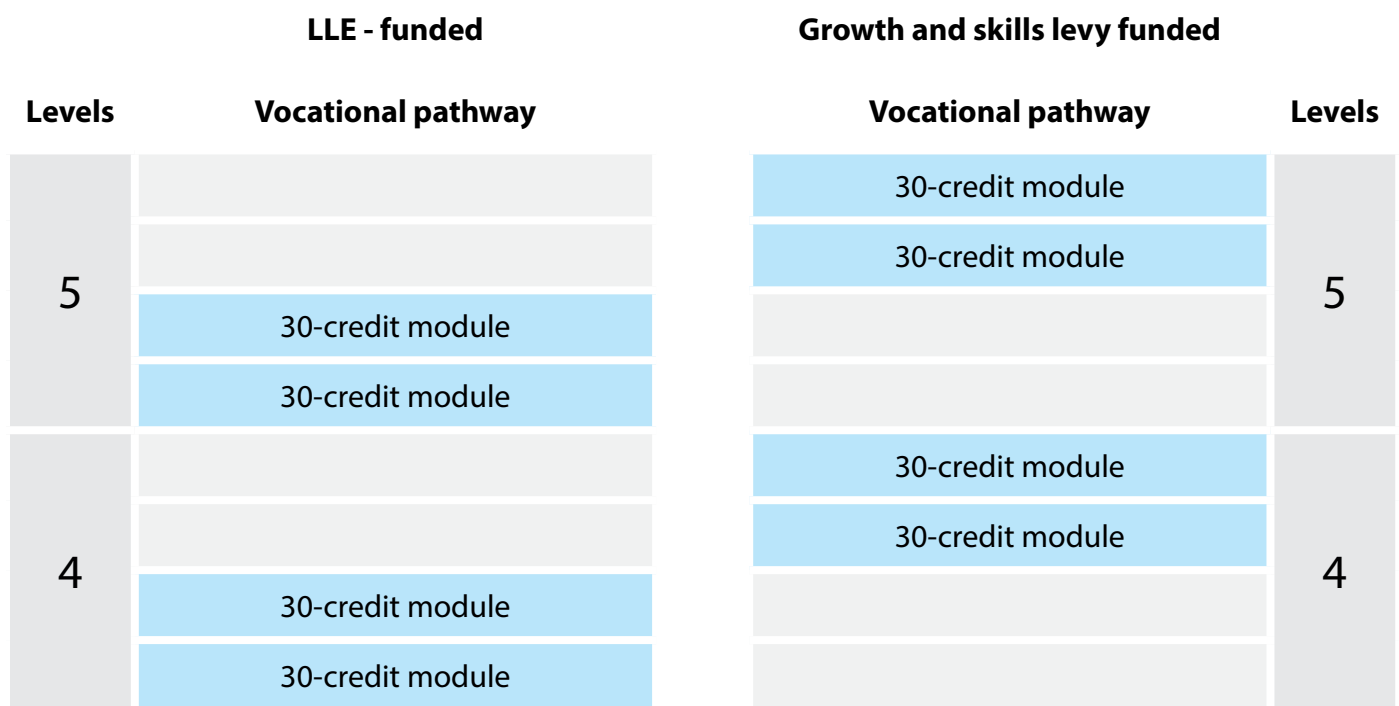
LLE - funded

| Levels | Vocational pathway |
|---|---|
| 5 | |
| | |
| | 30-credit module |
| | 30-credit module |
| 4 | |
| | |
| | 30-credit module |
| | 30-credit module |

Growth and skills levy funded

| Vocational pathway | Levels |
|---|---|
| 30-credit module | 5 |
| 30-credit module | |
| | |
| | |
| 30-credit module | 4 |
| 30-credit module | |
| | |
| | |